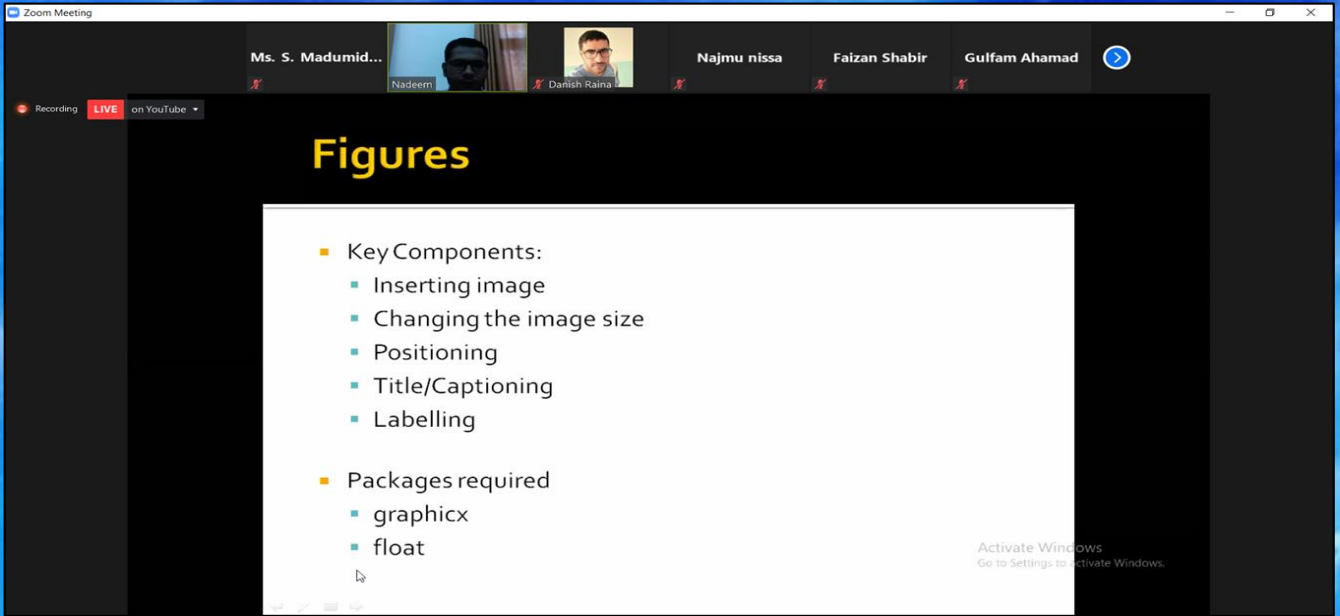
Zoom Meeting

Ms. S. Madumid...

Nadeem

Danish Raina

Najmu nissa

Faizan Shabir

Gulfam Ahamad

Recording

LIVE

on YouTube

Figures

- Key Components:
  - Inserting image
  - Changing the image size
  - Positioning
  - Title/Captioning
  - Labelling

- Packages required
  - graphicx
  - float

Activate Windows
Go to Settings to activate Windows.